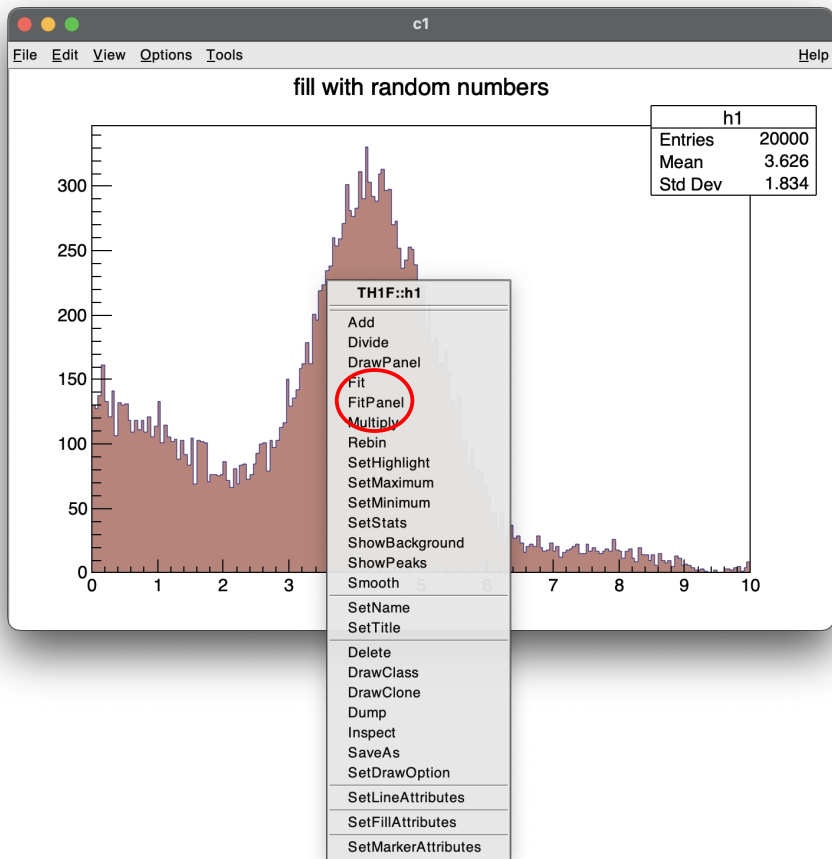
c1

File Edit View Options Tools Help

fill with random numbers

| h1 | |
|---|---|
| Entries | 20000 |
| Mean | 3.626 |
| Std Dev | 1.834 |

300
250
200
150
100
50
0

0 1 2 3 4 5 6 7 8 9 10

TH1F::h1
Add
Divide
DrawPanel
Fit
FitPanel
Multiply
Rebin
SetHighlight
SetMaximum
SetMinimum
SetStats
ShowBackground
ShowPeaks
Smooth
SetName
SetTitle
Delete
DrawClass
DrawClone
Dump
Inspect
SaveAs
SetDrawOption
SetLineAttributes
SetFillAttributes
SetMarkerAttributes